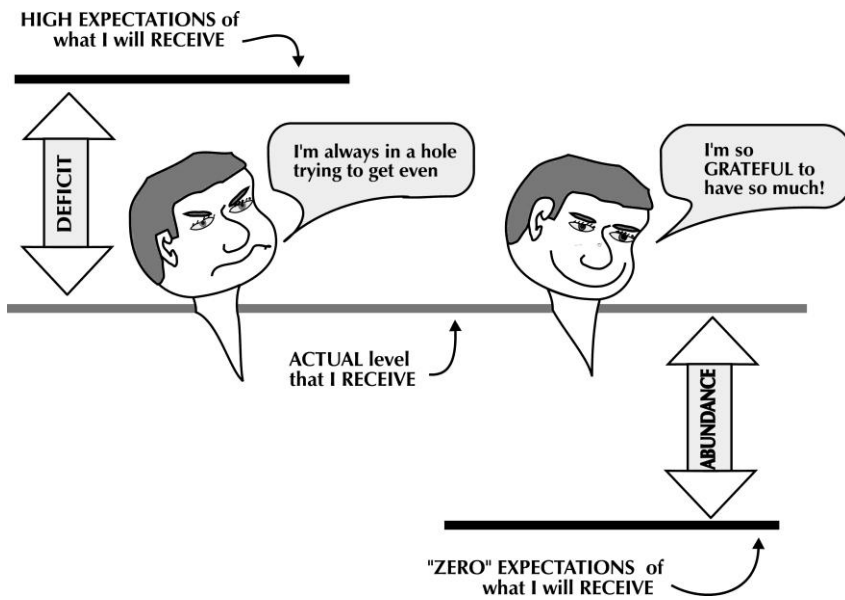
HIGH EXPECTATIONS of what I will RECEIVE

DEFICIT

I'm always in a hole trying to get even

I'm so GRATEFUL to have so much!

ACTUAL level that I RECEIVE

ABUNDANCE

"ZERO" EXPECTATIONS of what I will RECEIVE